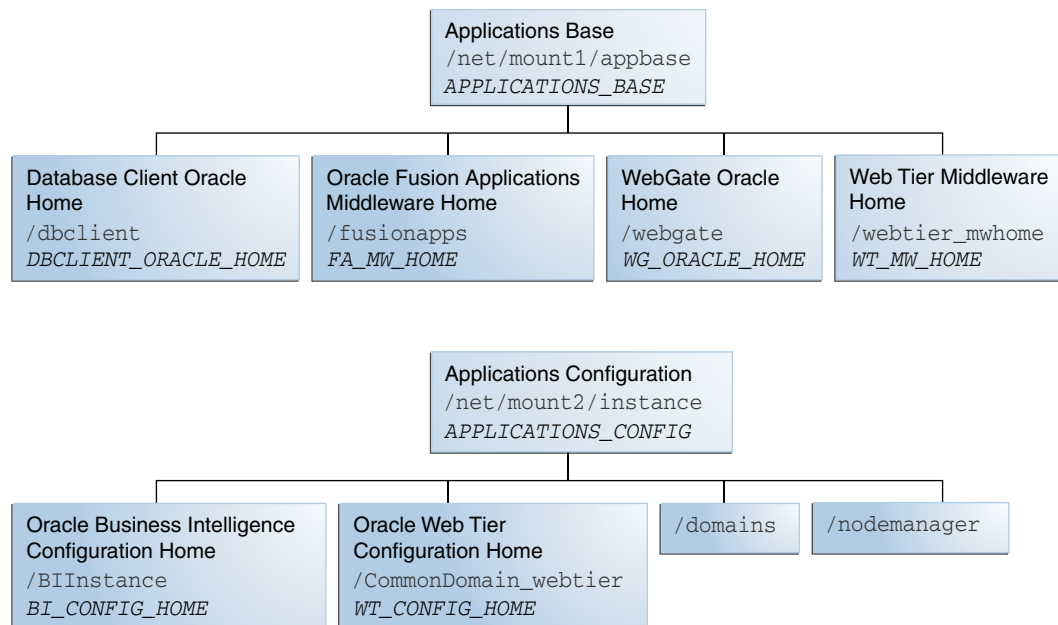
Applications Base
/net/mount1/appbase
APPLICATIONS_BASE

Database Client Oracle Home
/dbclient
DBCLIENT_ORACLE_HOME

Oracle Fusion Applications Middleware Home
/fusionapps
FA_MW_HOME

WebGate Oracle Home
/webgate
WG_ORACLE_HOME

Web Tier Middleware Home
/webtier_mwhome
WT_MW_HOME

Applications Configuration
/net/mount2/instance
APPLICATIONS_CONFIG

Oracle Business Intelligence Configuration Home
/BIInstance
BI_CONFIG_HOME

Oracle Web Tier Configuration Home
/CommonDomain_webtier
WT_CONFIG_HOME

/domains

/nodemanager